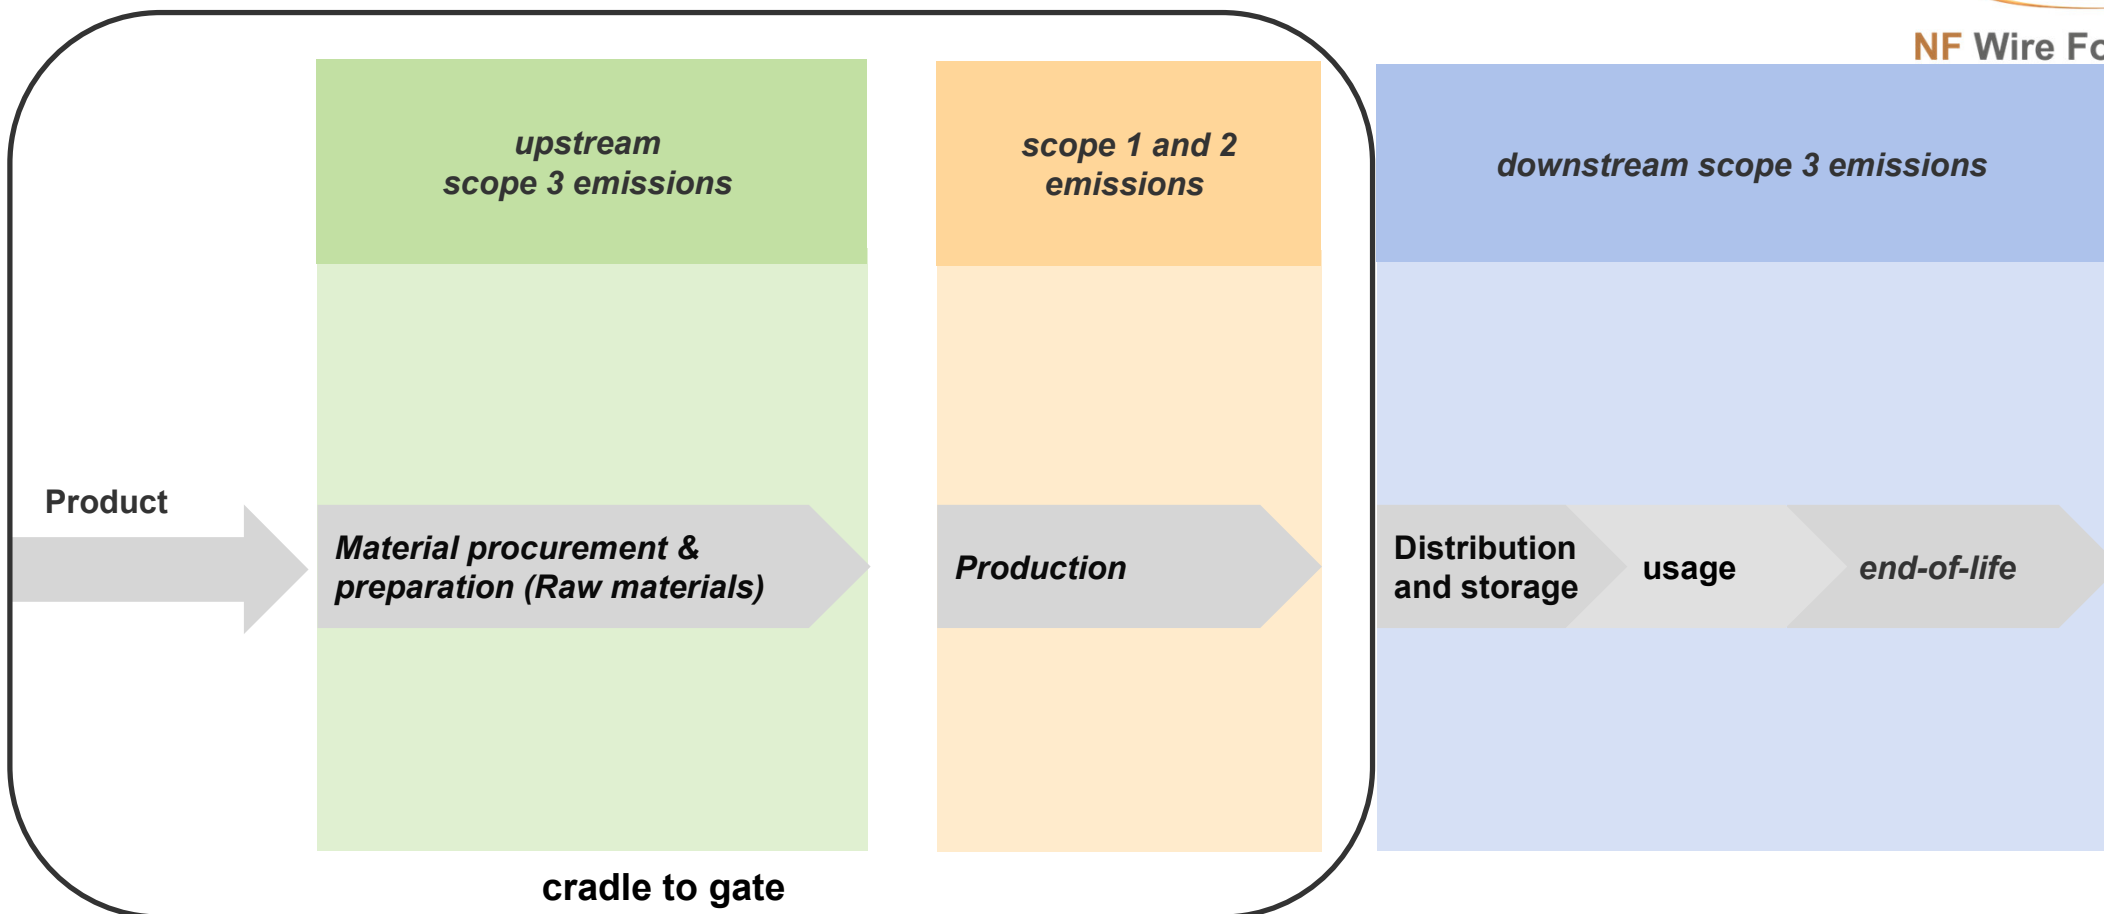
NF Wire Fo

upstream scope 3 emissions

scope 1 and 2 emissions

downstream scope 3 emissions

Product

Material procurement & preparation (Raw materials)

Production

Distribution and storage

usage

end-of-life

cradle to gate